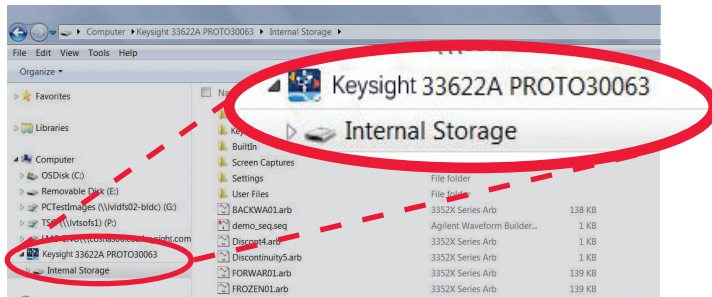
Computer ▸ Keysight 33622A PROTO30063 ▸ Internal Storage ▸

File Edit View Tools Help

Organize ▾

Favorites

Libraries

Computer

OSDisk (C:)

Removable Disk (E:)

PCTestImages (\\lvldfs02-bldc) (G:)

TS (\\lvtsofs1) (P:)

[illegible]sight.com

Keysight 33622A PROTO30063

Internal Storage

Na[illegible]

Key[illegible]

BuiltIn

Screen Captures

Settings

User Files

BACKWA01.arb

demo_seq.seq

Discont4.arb

Discontinuity5.arb

FORWAR01.arb

FROZEN01.arb

File folder

File folder

3352X Series Arb

Agilent Waveform Builder...

3352X Series Arb

3352X Series Arb

3352X Series Arb

3352X Series Arb

138 KB

1 KB

1 KB

1 KB

139 KB

139 KB

Keysight 33622A PROTO30063

Internal Storage